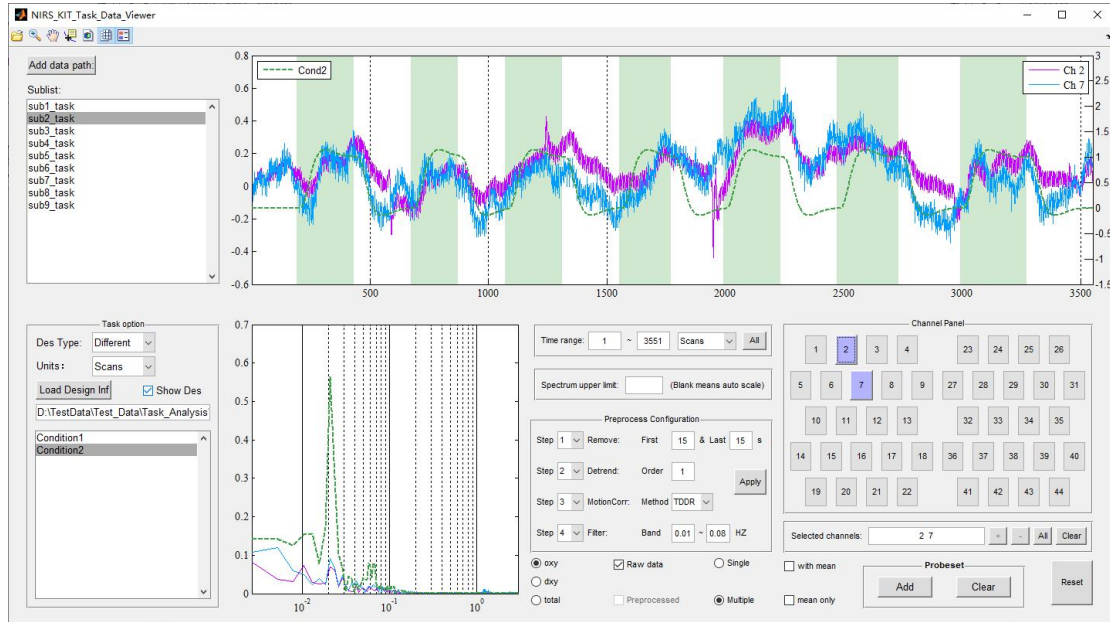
NIRS_KIT_Task_Data_Viewer

Add data path:

Sublist:

sub1_task
sub2_task
sub3_task
sub4_task
sub5_task
sub6_task
sub7_task
sub8_task
sub9_task

Cond2

Ch 2
Ch 7

0.8
0.6
0.4
0.2
0
-0.2
-0.4
-0.6

3
2.5
2
1.5
1
0.5
0
-0.5
-1
-1.5

500 1000 1500 2000 2500 3000 3500

Task option

Des Type: Different

Units: Scans

Load Design Inf

Show Des

D:\TestData\Test_Data\Task_Analysis

Condition1
Condition2

0.7
0.6
0.5
0.4
0.3
0.2
0.1
0

$10^{-2}$ $10^{-1}$ $10^{0}$

Time range: 1 ~ 3551 Scans All

Spectrum upper limit: (Blank means auto scale)

Preprocess Configuration

Step 1 Remove: First 15 & Last 15 s

Step 2 Detrend: Order 1

Step 3 MotionCorr: Method TDDR

Step 4 Filter: Band 0.01 ~ 0.08 HZ

Apply

oxy
dxy
total

Raw data
Preprocessed

Single
Multiple

Channel Panel

1 2 3 4 23 24 25 26
5 6 7 8 9 27 28 29 30 31
10 11 12 13 32 33 34 35
14 15 16 17 18 36 37 38 39 40
19 20 21 22 41 42 43 44

Selected channels: 2 7 + - All Clear

with mean
mean only

Probeset

Add Clear

Reset